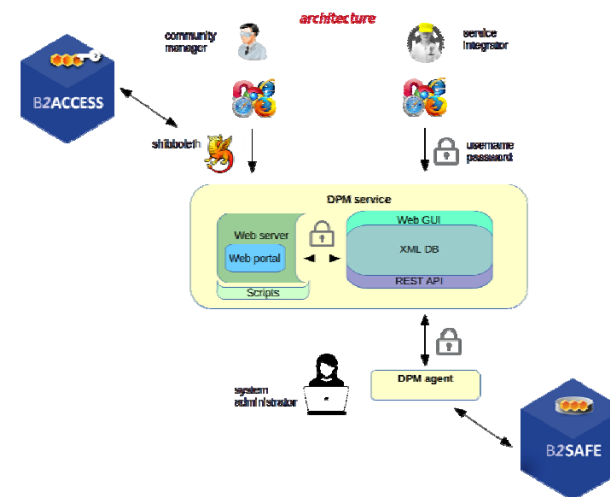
architecture

community manager

service integrator

B2ACCESS

shibboleth

username password

DPM service

Web server

Web portal

Scripts

Web GUI

XML DB

REST API

system administrator

DPM agent

B2SAFE